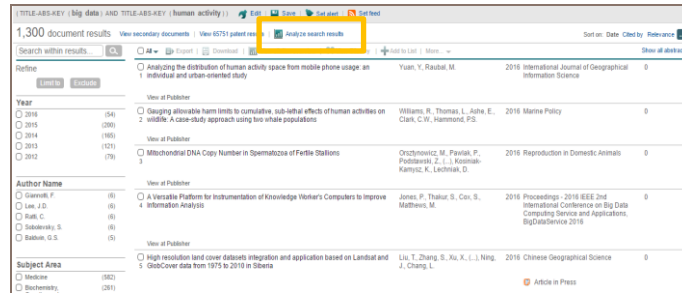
( TITLE-ABS-KEY ( big data ) AND TITLE-ABS-KEY ( human activity ) ) Edit Save Set alert Set feed

1,300 document results View secondary documents | View 65751 patent results | Analyze search results

Sort on: Date Cited by Relevance

Search within results...

All Export Download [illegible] Add to List More...

Show all abstracts

Refine

Limit to Exclude

Year

2016 (54)
2015 (200)
2014 (165)
2013 (121)
2012 (79)

Author Name

Giannotti, F. (6)
Lee, J.D. (6)
Ratti, C. (6)
Sobolevsky, S. (6)
Baldwin, G.S. (5)

Subject Area

Medicine (582)
Biochemistry, (261)

1 Analyzing the distribution of human activity space from mobile phone usage: an individual and urban-oriented study | Yuan, Y., Raubal, M. | 2016 International Journal of Geographical Information Science | 0

View at Publisher

2 Gauging allowable harm limits to cumulative, sub-lethal effects of human activities on wildlife: A case-study approach using two whale populations | Williams, R., Thomas, L., Ashe, E., Clark, C.W., Hammond, P.S. | 2016 Marine Policy | 0

View at Publisher

3 Mitochondrial DNA Copy Number in Spermatozoa of Fertile Stallions | Orsztynowicz, M., Pawlak, P., Podstawski, Z., (...), Kosiniak-Kamysz, K., Lechniak, D. | 2016 Reproduction in Domestic Animals | 0

View at Publisher

4 A Versatile Platform for Instrumentation of Knowledge Worker's Computers to Improve Information Analysis | Jones, P., Thakur, S., Cox, S., Matthews, M. | 2016 Proceedings - 2016 IEEE 2nd International Conference on Big Data Computing Service and Applications, BigDataService 2016 | 0

View at Publisher

5 High resolution land cover datasets integration and application based on Landsat and GlobCover data from 1975 to 2010 in Siberia | Liu, T., Zhang, S., Xu, X., (...), Ning, J., Chang, L. | 2016 Chinese Geographical Science | 0

Article in Press